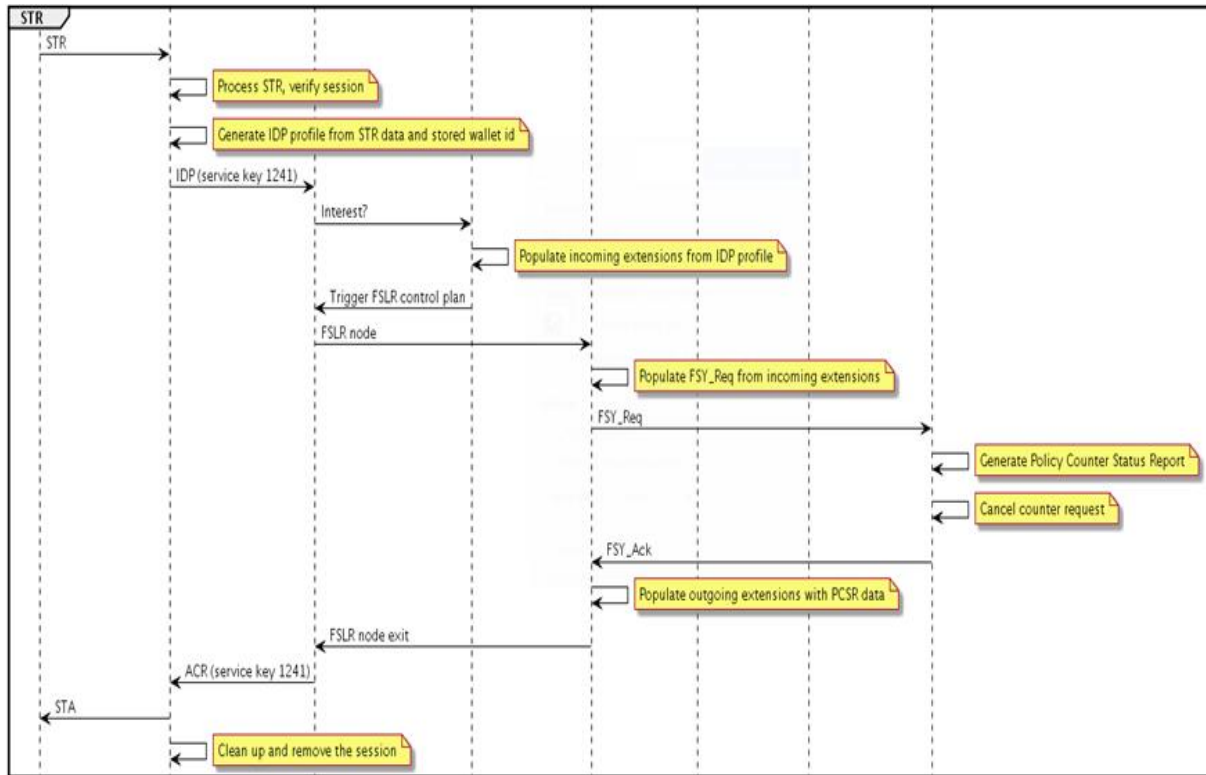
STR

STR

Process STR, verify session

Generate IDP profile from STR data and stored wallet id

IDP (service key 1241)

Interest?

Populate incoming extensions from IDP profile

Trigger FSLR control plan

FSLR node

Populate FSY_Req from incoming extensions

FSY_Req

Generate Policy Counter Status Report

Cancel counter request

FSY_Ack

Populate outgoing extensions with PCSR data

FSLR node exit

ACR (service key 1241)

STA

Clean up and remove the session